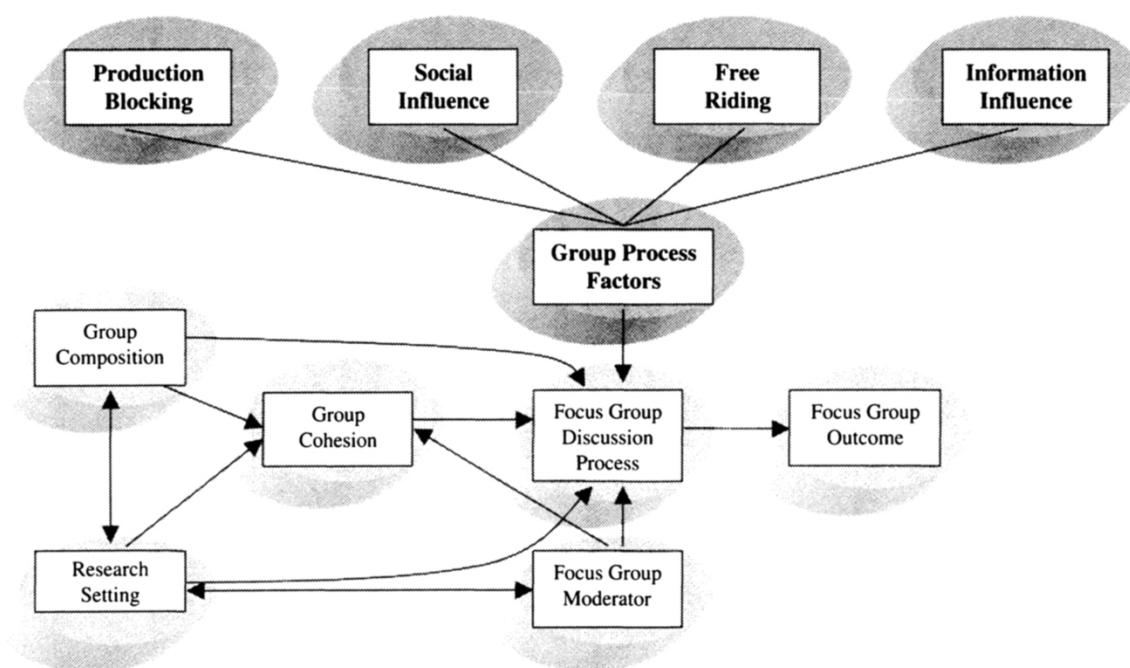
Production Blocking

Social Influence

Free Riding

Information Influence

Group Process Factors

Group Composition

Group Cohesion

Focus Group Discussion Process

Focus Group Outcome

Research Setting

Focus Group Moderator